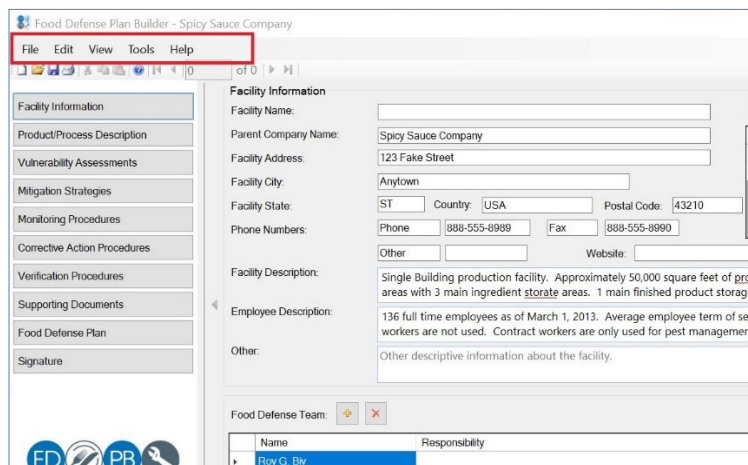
Food Defense Plan Builder - Spicy Sauce Company

File Edit View Tools Help

0 of 0

Facility Information
Product/Process Description
Vulnerability Assessments
Mitigation Strategies
Monitoring Procedures
Corrective Action Procedures
Verification Procedures
Supporting Documents
Food Defense Plan
Signature

Facility Information

Facility Name:

Parent Company Name: Spicy Sauce Company

Facility Address: 123 Fake Street

Facility City: Anytown

Facility State: ST Country: USA Postal Code: 43210

Phone Numbers: Phone 888-555-8989 Fax 888-555-8990

Other Website:

Facility Description: Single Building production facility. Approximately 50,000 square feet of pro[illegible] areas with 3 main ingredient storate areas. 1 main finished product storag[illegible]

Employee Description: 136 full time employees as of March 1, 2013. Average employee term of se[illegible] workers are not used. Contract workers are only used for pest managemer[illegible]

Other: Other descriptive information about the facility.

Food Defense Team:

| Name | Responsibility |
|---|---|
| Roy G. Biv | |

FD PB